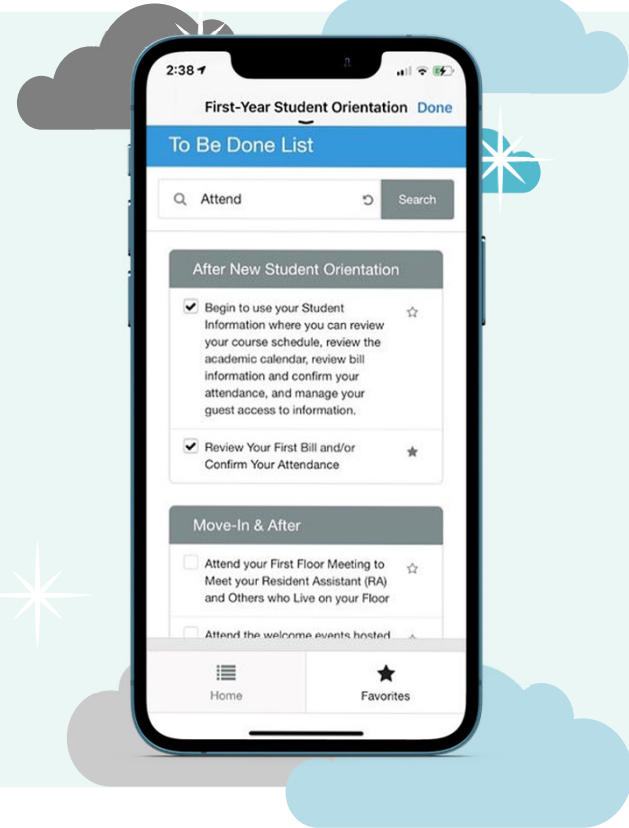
2:38

First-Year Student Orientation Done

To Be Done List

Attend

Search

After New Student Orientation

Begin to use your Student Information where you can review your course schedule, review the academic calendar, review bill information and confirm your attendance, and manage your guest access to information.

Review Your First Bill and/or Confirm Your Attendance

Move-In & After

Attend your First Floor Meeting to Meet your Resident Assistant (RA) and Others who Live on your Floor

Attend the welcome events hosted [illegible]

Home

Favorites